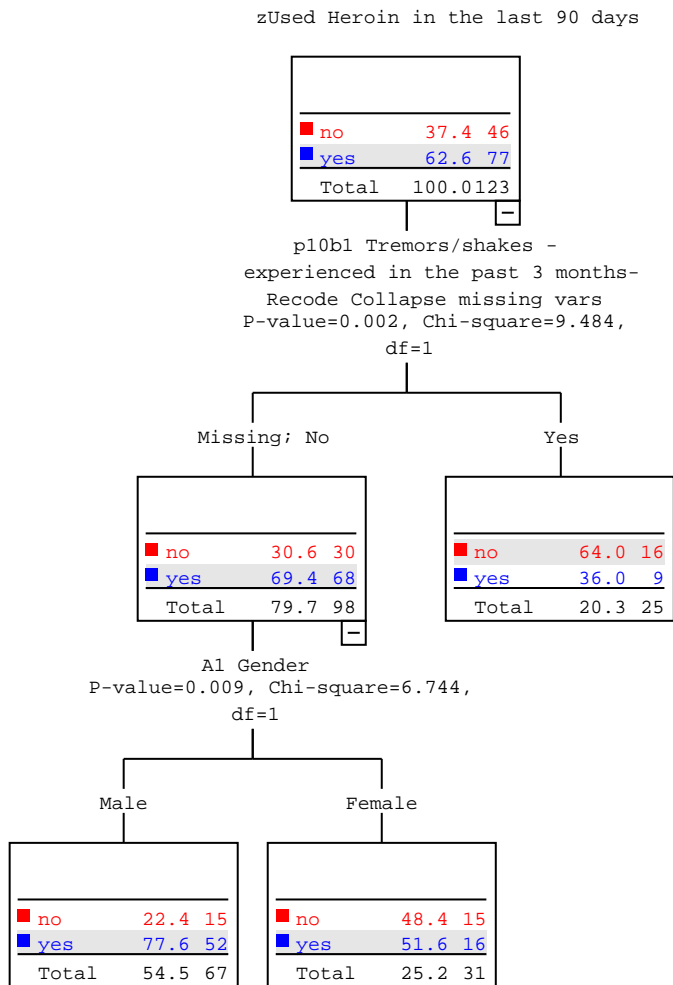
zUsed Heroin in the last 90 days

| | | |
|---|---|---|
| no | 37.4 | 46 |
| yes | 62.6 | 77 |
| Total | 100.0 | 123 |

−

p10b1 Tremors/shakes - experienced in the past 3 months- Recode Collapse missing vars
P-value=0.002, Chi-square=9.484, df=1

Missing; No

| | | |
|---|---|---|
| no | 30.6 | 30 |
| yes | 69.4 | 68 |
| Total | 79.7 | 98 |

−

Yes

| | | |
|---|---|---|
| no | 64.0 | 16 |
| yes | 36.0 | 9 |
| Total | 20.3 | 25 |

A1 Gender
P-value=0.009, Chi-square=6.744, df=1

Male

| | | |
|---|---|---|
| no | 22.4 | 15 |
| yes | 77.6 | 52 |
| Total | 54.5 | 67 |

Female

| | | |
|---|---|---|
| no | 48.4 | 15 |
| yes | 51.6 | 16 |
| Total | 25.2 | 31 |